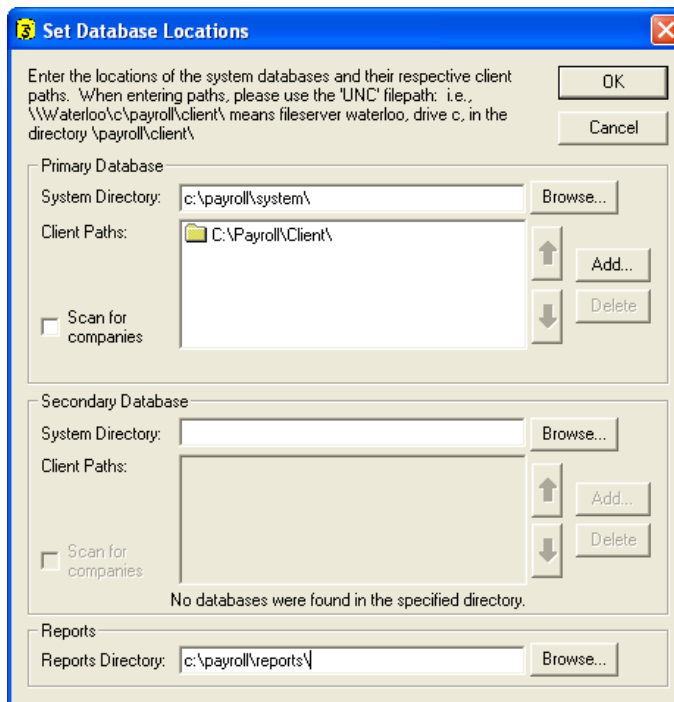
Set Database Locations

Enter the locations of the system databases and their respective client paths. When entering paths, please use the 'UNC' filepath: i.e., \\Waterloo\c\payroll\client\ means fileserver waterloo, drive c, in the directory \payroll\client\

OK

Cancel

Primary Database

System Directory: c:\payroll\system\

Browse...

Client Paths:

C:\Payroll\Client\

Add...

Delete

Scan for companies

Secondary Database

System Directory:

Browse...

Client Paths:

Add...

Delete

Scan for companies

No databases were found in the specified directory.

Reports

Reports Directory: c:\payroll\reports\

Browse...